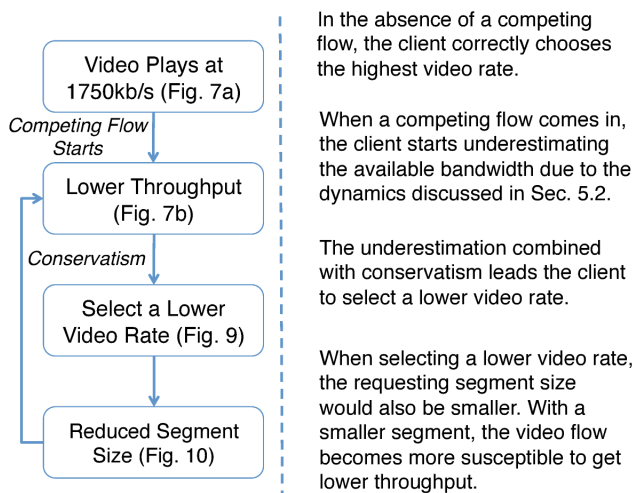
Video Plays at 1750kb/s (Fig. 7a)

Competing Flow Starts

Lower Throughput (Fig. 7b)

Conservatism

Select a Lower Video Rate (Fig. 9)

Reduced Segment Size (Fig. 10)

In the absence of a competing flow, the client correctly chooses the highest video rate.

When a competing flow comes in, the client starts underestimating the available bandwidth due to the dynamics discussed in Sec. 5.2.

The underestimation combined with conservatism leads the client to select a lower video rate.

When selecting a lower video rate, the requesting segment size would also be smaller. With a smaller segment, the video flow becomes more susceptible to get lower throughput.